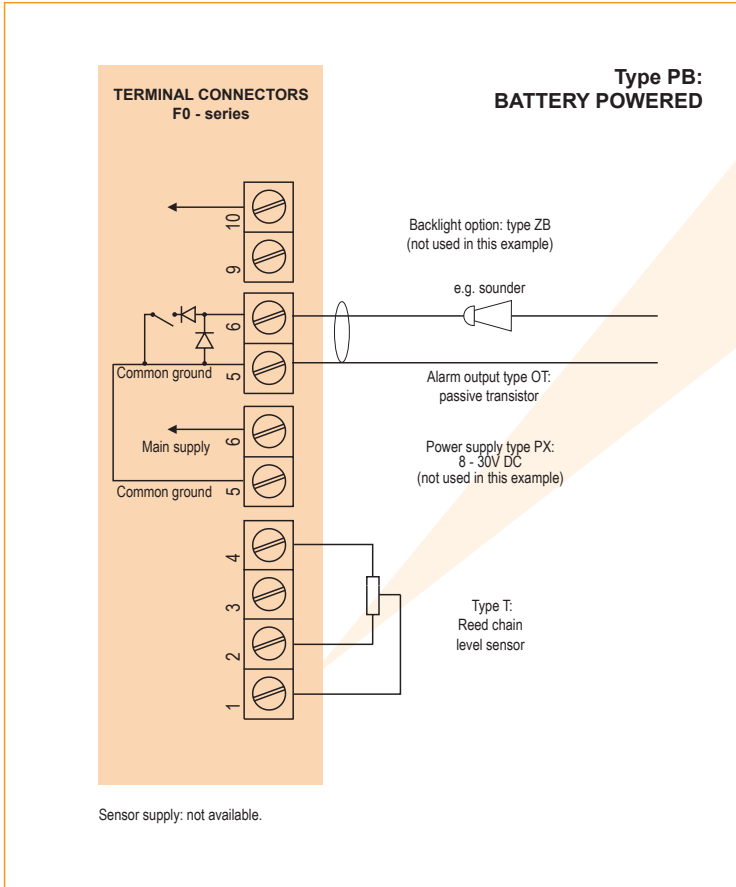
TERMINAL CONNECTORS
F0 - series

Type PB:
BATTERY POWERED

10
9
Backlight option: type ZB
(not used in this example)

e.g. sounder
6
Common ground
5
Alarm output type OT:
passive transistor

Main supply
6
Common ground
5
Power supply type PX:
8 - 30V DC
(not used in this example)

4
3
2
1
Type T:
Reed chain
level sensor

Sensor supply: not available.